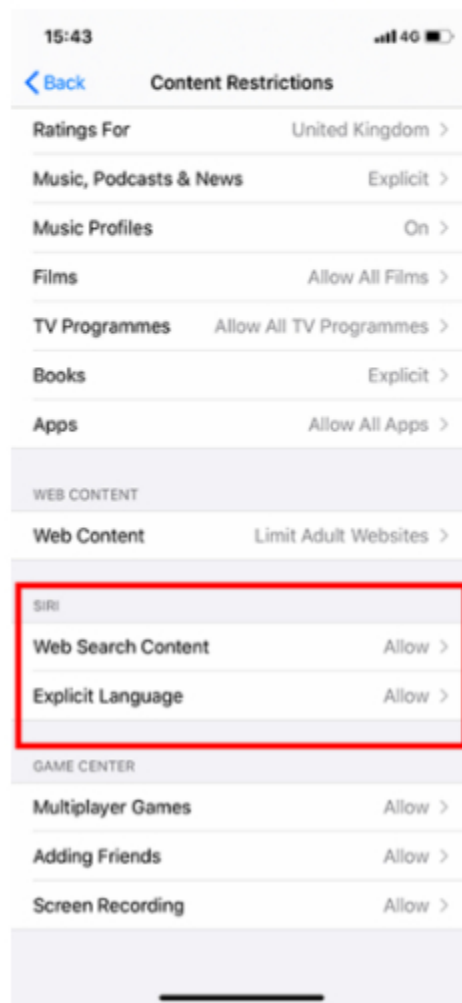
15:43

4G

Back

Content Restrictions

Ratings For United Kingdom >

Music, Podcasts & News Explicit >

Music Profiles On >

Films Allow All Films >

TV Programmes Allow All TV Programmes >

Books Explicit >

Apps Allow All Apps >

WEB CONTENT

Web Content Limit Adult Websites >

SIRI

Web Search Content Allow >

Explicit Language Allow >

GAME CENTER

Multiplayer Games Allow >

Adding Friends Allow >

Screen Recording Allow >